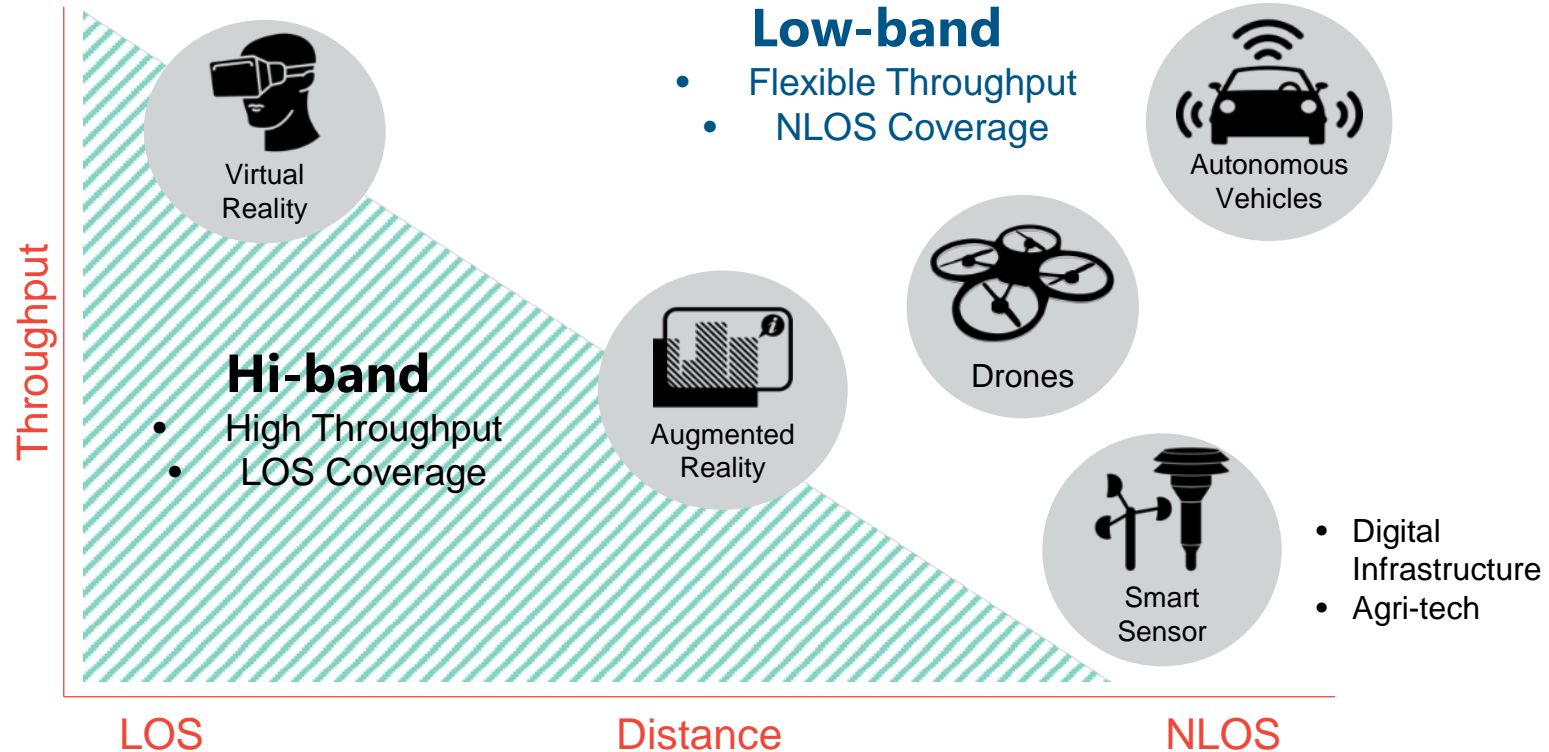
Throughput

Virtual Reality

Low-band
• Flexible Throughput
• NLOS Coverage

Autonomous Vehicles

Drones

Hi-band
• High Throughput
• LOS Coverage

Augmented Reality

Smart Sensor

• Digital Infrastructure
• Agri-tech

LOS Distance NLOS